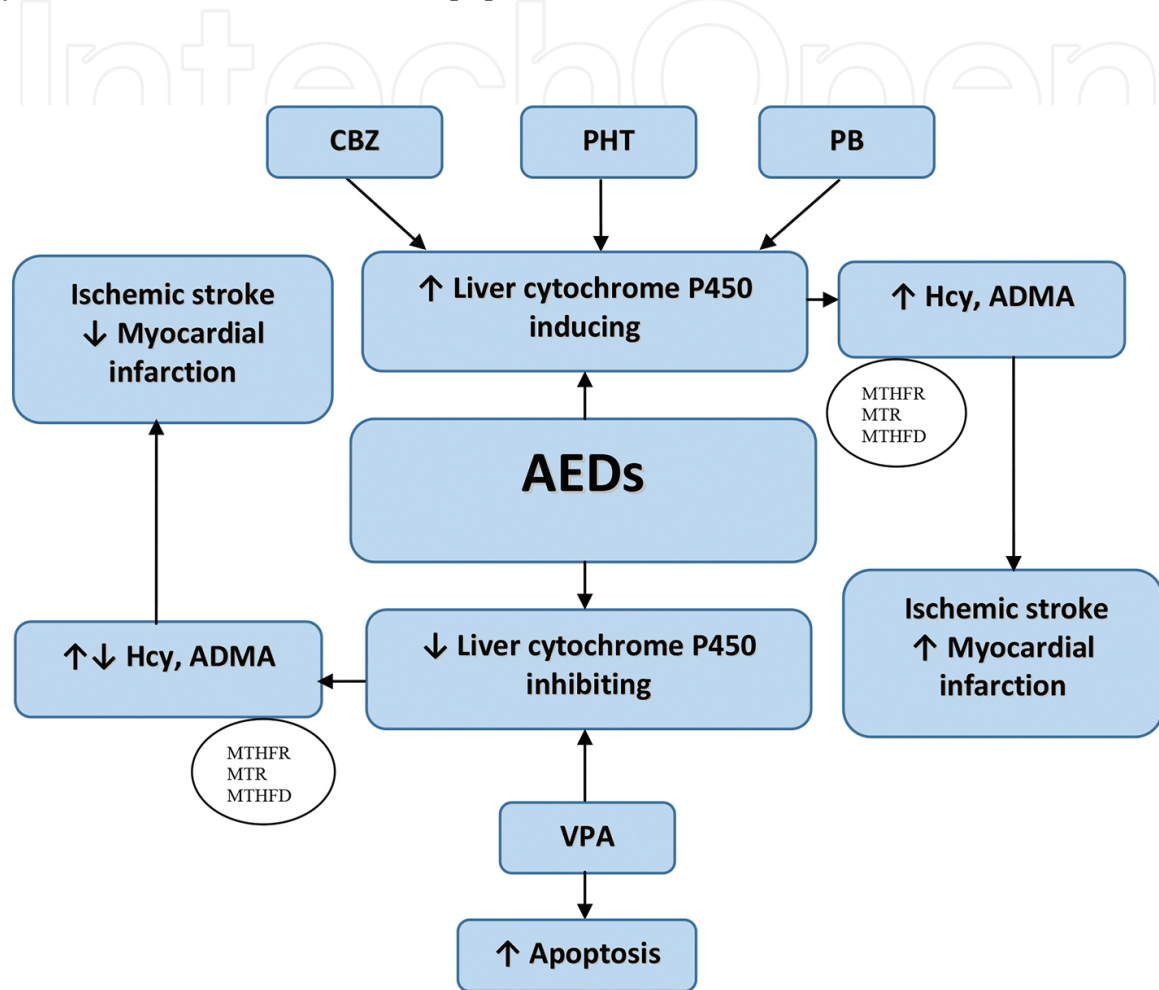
IntechOpen

CBZ

PHT

PB

Ischemic stroke
↓ Myocardial infarction

↑ Liver cytochrome P450 inducing

↑ Hcy, ADMA

MTHFR
MTR
MTHFD

AEDs

Ischemic stroke
↑ Myocardial infarction

↑↓ Hcy, ADMA

↓ Liver cytochrome P450 inhibiting

MTHFR
MTR
MTHFD

VPA

↑ Apoptosis